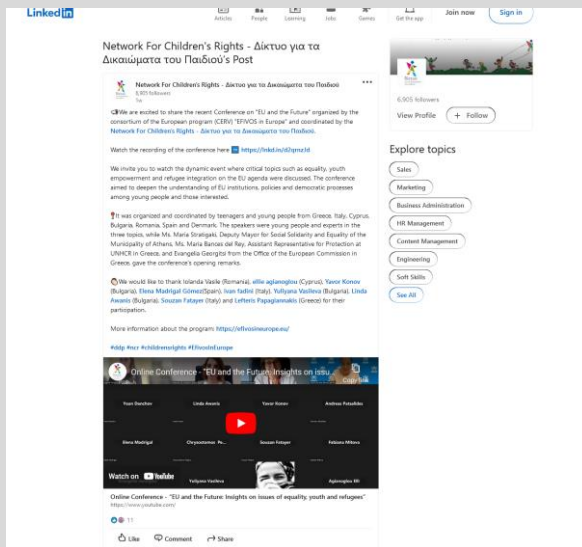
LinkedIn

Articles People Learning Jobs Games Get the app Join now Sign in

Network For Children's Rights - Δίκτυο για τα Δικαιώματα του Παιδιού's Post

Network For Children's Rights - Δίκτυο για τα Δικαιώματα του Παιδιού
6,905 followers
1w

We are excited to share the recent Conference on "EU and the Future" organized by the consortium of the European program (CERV) "EFIVOS in Europe" and coordinated by the Network For Children's Rights - Δίκτυο για τα Δικαιώματα του Παιδιού.

Watch the recording of the conference here https://lnkd.in/d2qroz3d

We invite you to watch the dynamic event where critical topics such as equality, youth empowerment and refugee integration on the EU agenda were discussed. The conference aimed to deepen the understanding of EU institutions, policies and democratic processes among young people and those interested.

It was organized and coordinated by teenagers and young people from Greece, Italy, Cyprus, Bulgaria, Romania, Spain and Denmark. The speakers were young people and experts in the three topics, while Ms. Maria Stratigaki, Deputy Mayor for Social Solidarity and Equality of the Municipality of Athens, Ms. Maria Banoas del Rey, Assistant Representative for Protection at UNHCR in Greece, and Evangelia Georgitsi from the Office of the European Commission in Greece, gave the conference's opening remarks.

We would like to thank Iolanda Vasile (Romania), ellie aglanoglou (Cyprus), Yavor Konov (Bulgaria), Elena Madrigal Gómez(Spain), Ivan fadini (Italy), Yuliyana Vasileva (Bulgaria), Linda Awanis (Bulgaria), Souzan Fatayer (Italy) and Lefteris Papagiannakis (Greece) for their participation.

More information about the program: https://efivosineurope.eu/

#ddp #ncr #childrensrights #EfivosinEurope

Online Conference - "EU and the Future: Insights on issu
Copy link
Yoan Danchev Linda Awanis Yavor Konov Andreas Patsalides
Elena Madrigal Chrysostomos Pe... Souzan Fatayer Feliciano Milkova
Watch on YouTube
Yuliyana Vasileva Aglanoglou Elli

Online Conference - "EU and the Future: Insights on issues of equality, youth and refugees"
https://www.youtube.com/

11

Like Comment Share

6,905 followers
View Profile + Follow

Explore topics
Sales
Marketing
Business Administration
HR Management
Content Management
Engineering
Soft Skills
See All